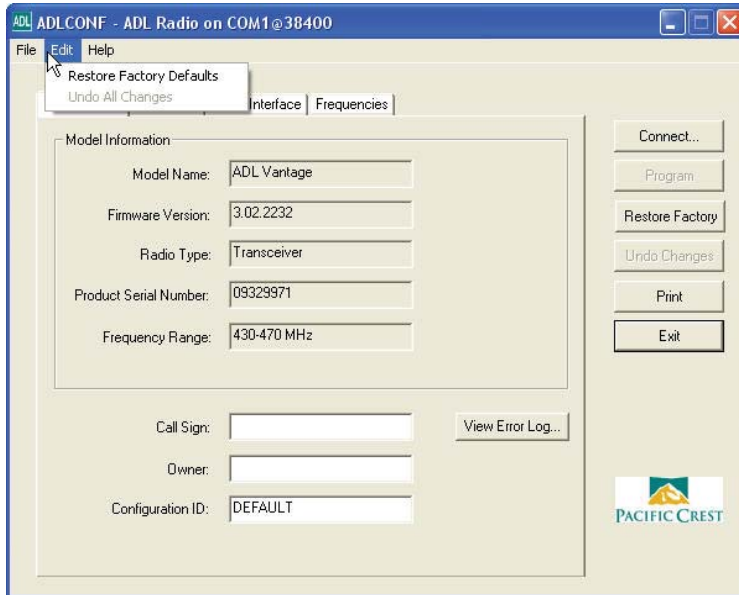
ADL ADLCONF - ADL Radio on COM1@38400

File Edit Help

Restore Factory Defaults
Undo All Changes

Interface | Frequencies

Model Information

Model Name: ADL Vantage

Firmware Version: 3.02.2232

Radio Type: Transceiver

Product Serial Number: 09329971

Frequency Range: 430-470 MHz

Call Sign:

Owner:

Configuration ID: DEFAULT

View Error Log...

Connect...

Program

Restore Factory

Undo Changes

Print

Exit

PACIFIC CREST